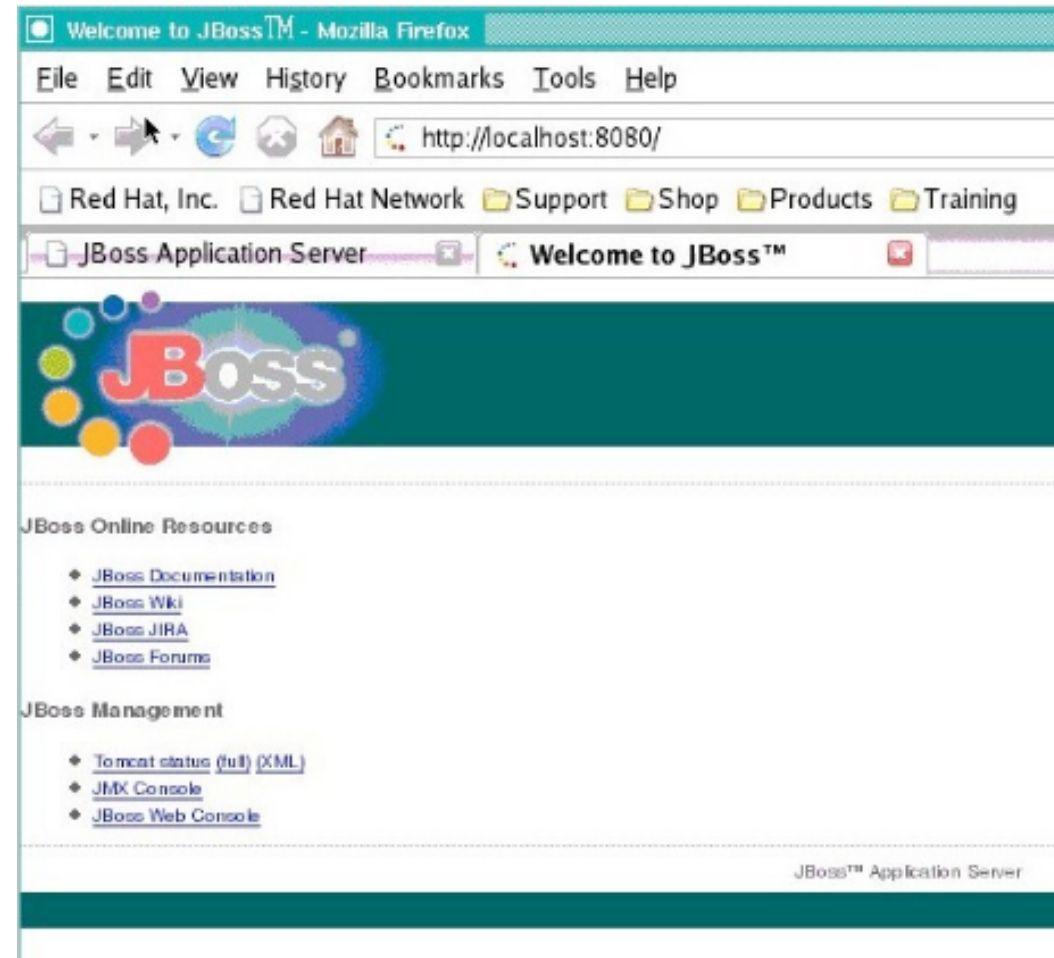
Welcome to JBossTM - Mozilla Firefox

File Edit View History Bookmarks Tools Help

http://localhost:8080/

Red Hat, Inc. Red Hat Network Support Shop Products Training

JBoss Application Server Welcome to JBoss™

JBoss

JBoss Online Resources

- JBoss Documentation
- JBoss Wiki
- JBoss JIRA
- JBoss Forums

JBoss Management

- Tomcat status (full) (XML)
- JMX Console
- JBoss Web Console

JBoss™ Application Server